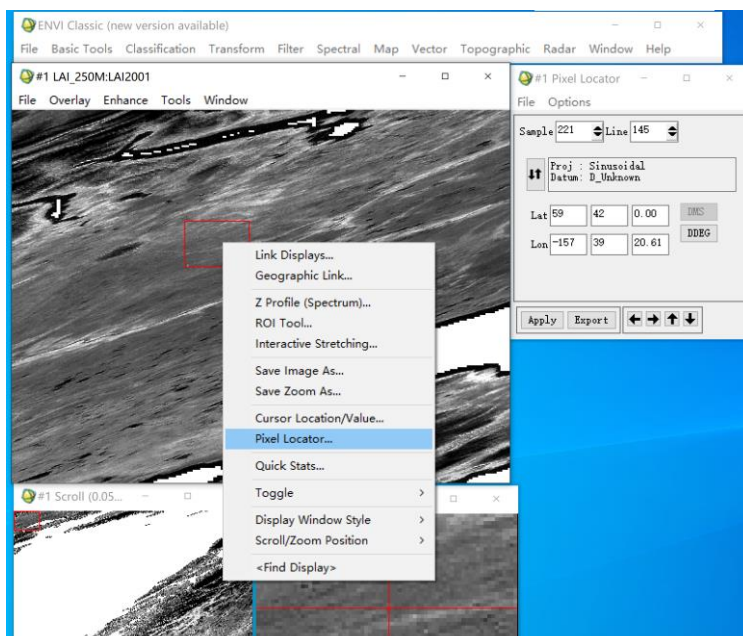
ENVI Classic (new version available)

File Basic Tools Classification Transform Filter Spectral Map Vector Topographic Radar Window Help

#1 LAI_250M:LAI2001

File Overlay Enhance Tools Window

#1 Pixel Locator

File Options

Sample 221 Line 145

Proj : Sinusoidal
Datum: D_Unknown

Lat 59 42 0.00 DMS

Lon -157 39 20.61 DDEG

Apply Export

Link Displays...
Geographic Link...
Z Profile (Spectrum)...
ROI Tool...
Interactive Stretching...
Save Image As...
Save Zoom As...
Cursor Location/Value...
Pixel Locator...
Quick Stats...
Toggle
Display Window Style
Scroll/Zoom Position
<Find Display>

#1 Scroll (0.05...